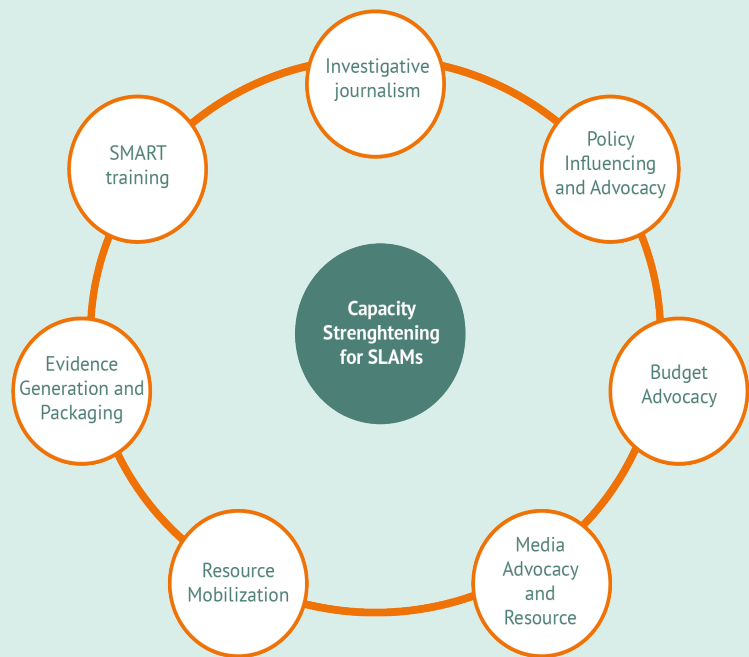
Investigative journalism

Policy Influencing and Advocacy

Budget Advocacy

Media Advocacy and Resource

Resource Mobilization

Evidence Generation and Packaging

SMART training

Capacity Strenghtening for SLAMs